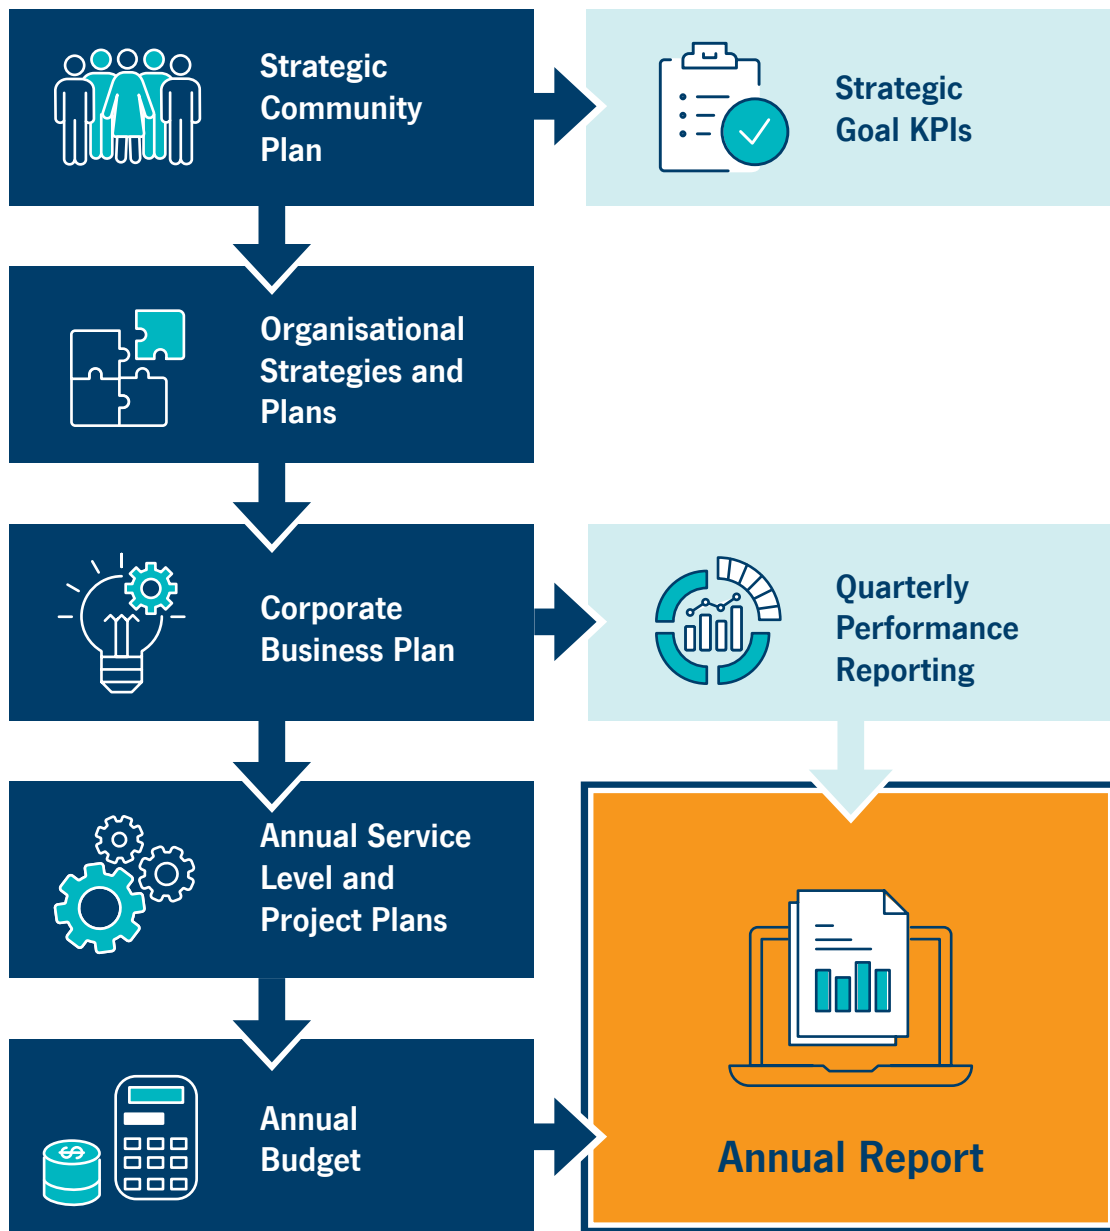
Strategic Community Plan

Strategic Goal KPIs

Organisational Strategies and Plans

Corporate Business Plan

Quarterly Performance Reporting

Annual Service Level and Project Plans

Annual Budget

Annual Report